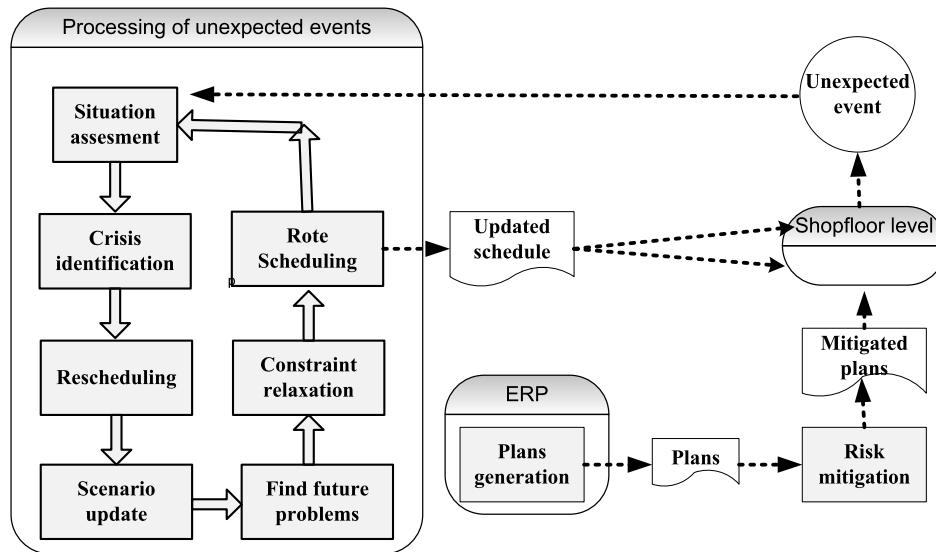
Processing of unexpected events

Situation assesment

Crisis identification

Rescheduling

Scenario update

Find future problems

Constraint relaxation

Rote Scheduling

P

Updated schedule

Unexpected event

Shopfloor level

Mitigated plans

ERP

Plans generation

Plans

Risk mitigation